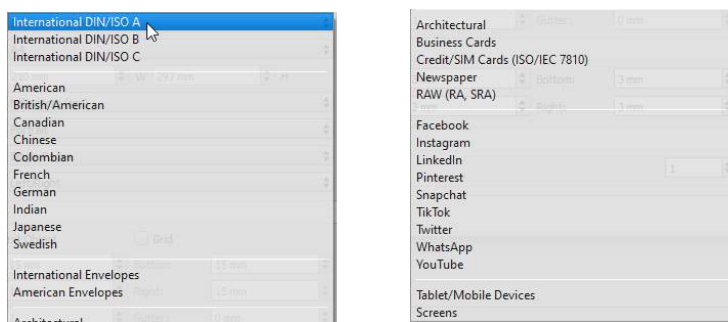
International DIN/ISO A
International DIN/ISO B
International DIN/ISO C

American
British/American
Canadian
Chinese
Colombian
French
German
Indian
Japanese
Swedish

International Envelopes
American Envelopes

Architectural

Architectural
Business Cards
Credit/SIM Cards (ISO/IEC 7810)
Newspaper
RAW (RA, SRA)

Facebook
Instagram
LinkedIn
Pinterest
Snapchat
TikTok
Twitter
WhatsApp
YouTube

Tablet/Mobile Devices
Screens